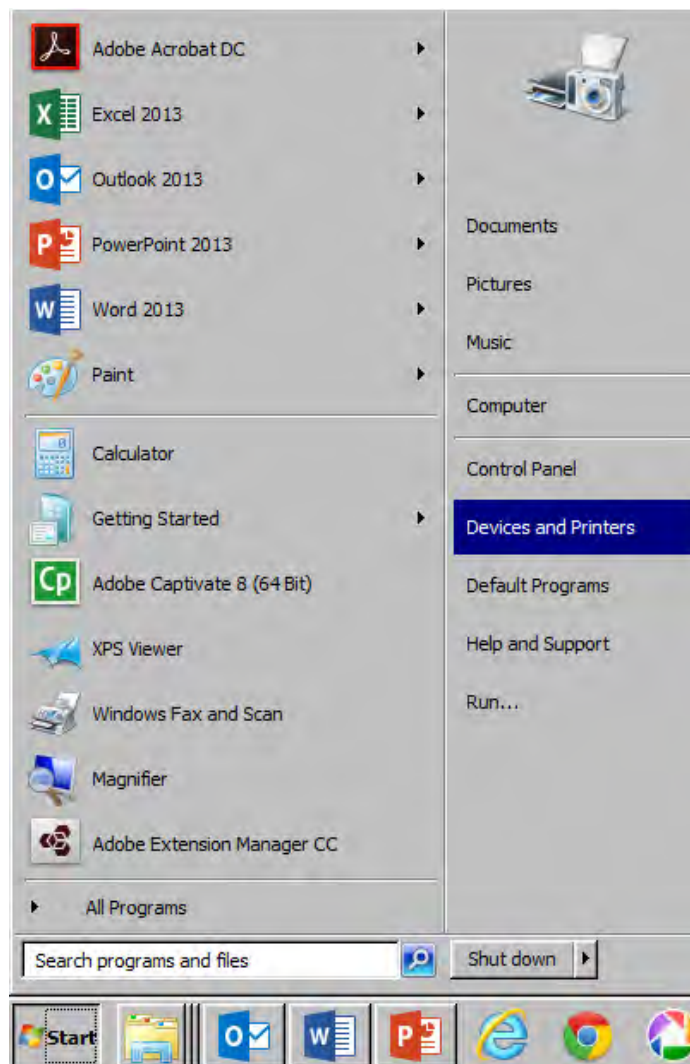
Adobe Acrobat DC
Excel 2013
Outlook 2013
PowerPoint 2013
Word 2013
Paint
Calculator
Getting Started
Adobe Captivate 8 (64 Bit)
XPS Viewer
Windows Fax and Scan
Magnifier
Adobe Extension Manager CC
All Programs

Documents
Pictures
Music
Computer
Control Panel
Devices and Printers
Default Programs
Help and Support
Run...

Search programs and files
Shut down

Start